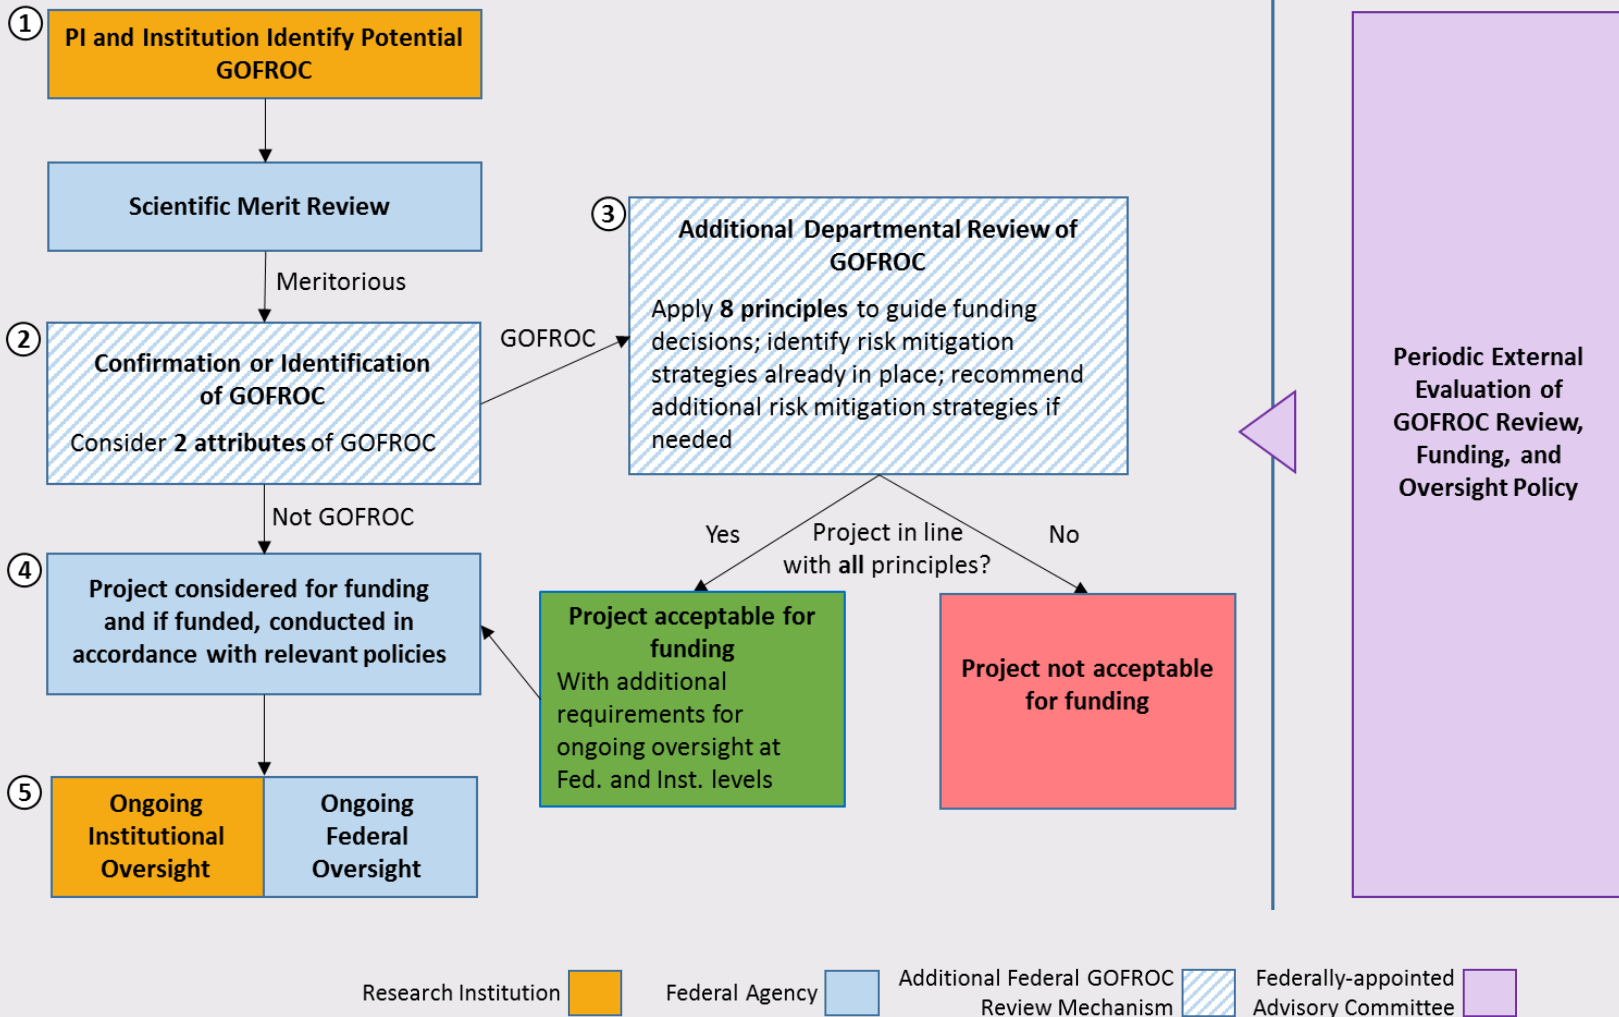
① PI and Institution Identify Potential GOFROC

Scientific Merit Review

Meritorious

② Confirmation or Identification of GOFROC

Consider **2 attributes** of GOFROC

GOFROC

③ Additional Departmental Review of GOFROC

Apply **8 principles** to guide funding decisions; identify risk mitigation strategies already in place; recommend additional risk mitigation strategies if needed

Periodic External Evaluation of GOFROC Review, Funding, and Oversight Policy

Not GOFROC

Yes

Project in line with **all** principles?

No

④ Project considered for funding and if funded, conducted in accordance with relevant policies

Project acceptable for funding

With additional requirements for ongoing oversight at Fed. and Inst. levels

Project not acceptable for funding

⑤ Ongoing Institutional Oversight

Ongoing Federal Oversight

Research Institution

Federal Agency

Additional Federal GOFROC Review Mechanism

Federally-appointed Advisory Committee